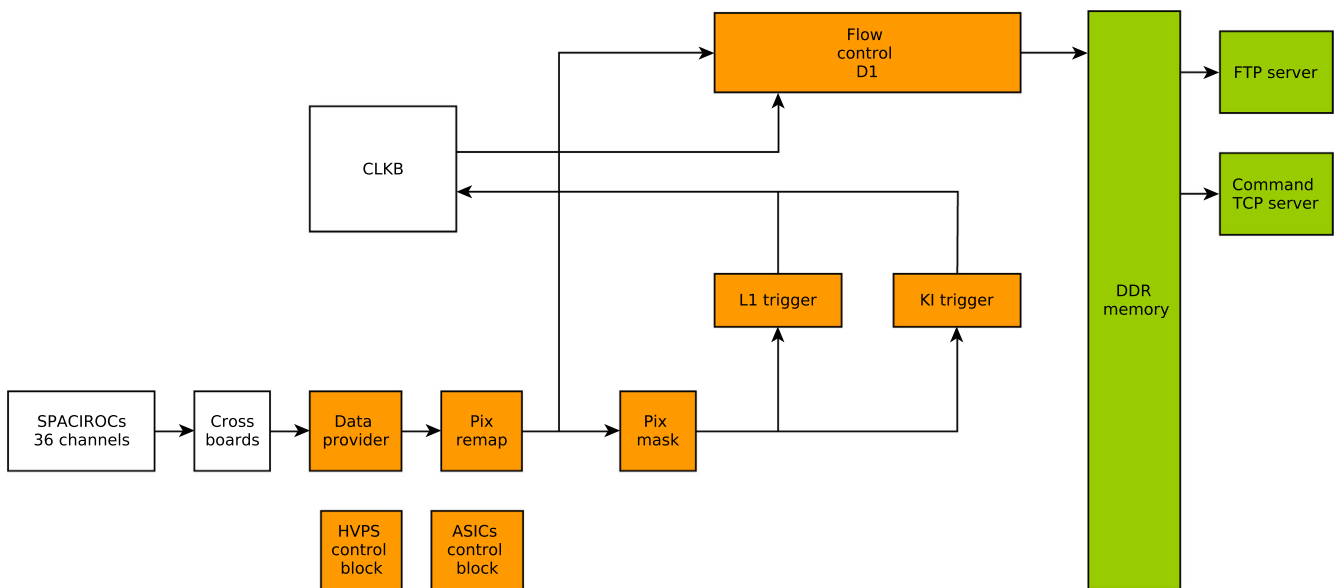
Flow control D1

DDR memory

FTP server

Command TCP server

CLKB

L1 trigger

KI trigger

SPACIROCs 36 channels

Cross boards

Data provider

Pix remap

Pix mask

HVPS control block

ASICs control block